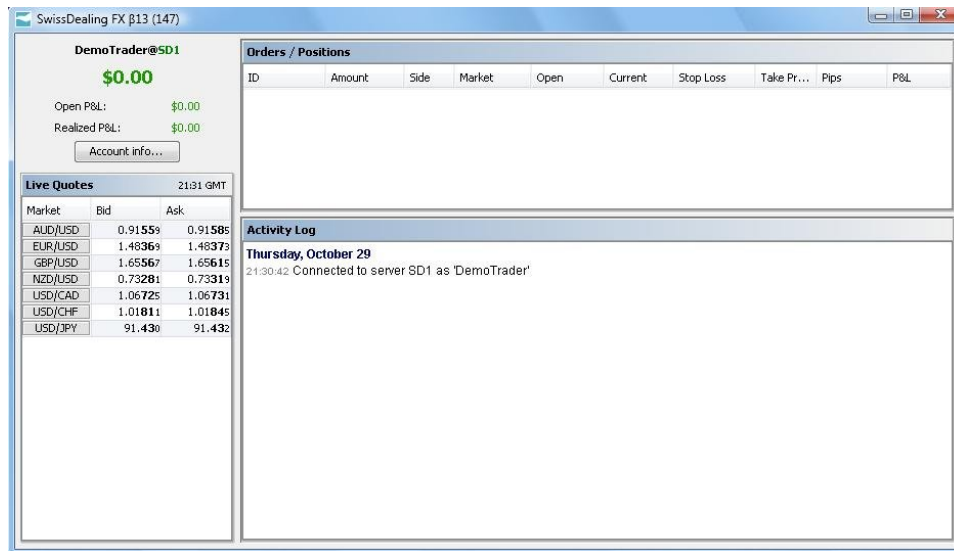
SwissDealing FX β13 (147)

DemoTrader@SD1

$0.00

Open P&L: $0.00

Realized P&L: $0.00

Account info...

Live Quotes 21:31 GMT

| Market | Bid | Ask |
|---|---|---|
| AUD/USD | 0.91559 | 0.91585 |
| EUR/USD | 1.48369 | 1.48373 |
| GBP/USD | 1.65567 | 1.65615 |
| NZD/USD | 0.73281 | 0.73319 |
| USD/CAD | 1.06725 | 1.06731 |
| USD/CHF | 1.01811 | 1.01845 |
| USD/JPY | 91.430 | 91.432 |

Orders / Positions

| ID | Amount | Side | Market | Open | Current | Stop Loss | Take Pr... | Pips | P&L |
|---|---|---|---|---|---|---|---|---|---|

Activity Log

Thursday, October 29
21:30:42 Connected to server SD1 as 'DemoTrader'